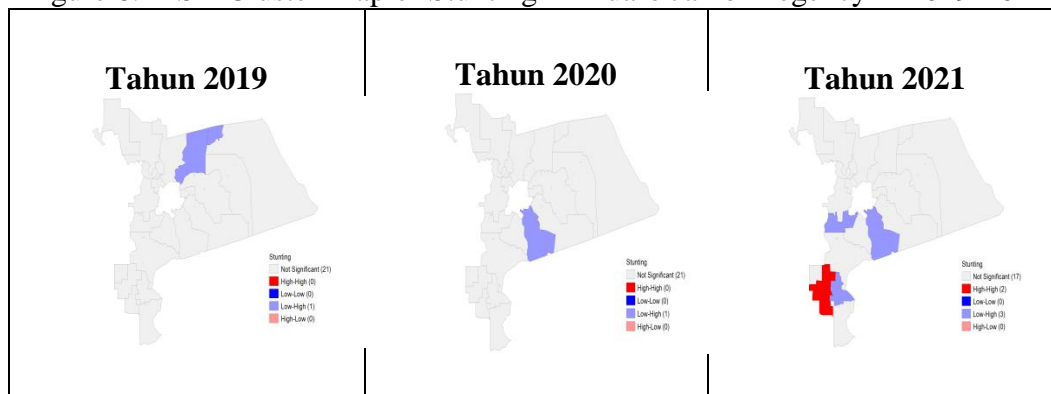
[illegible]

Tahun 2019

Stunting
Not Significant (21)
High-High (0)
Low-Low (0)
Low-High (1)
High-Low (0)

Tahun 2020

Stunting
Not Significant (21)
High-High (0)
Low-Low (0)
Low-High (1)
High-Low (0)

Tahun 2021

Stunting
Not Significant (17)
High-High (2)
Low-Low (0)
Low-High (3)
High-Low (0)